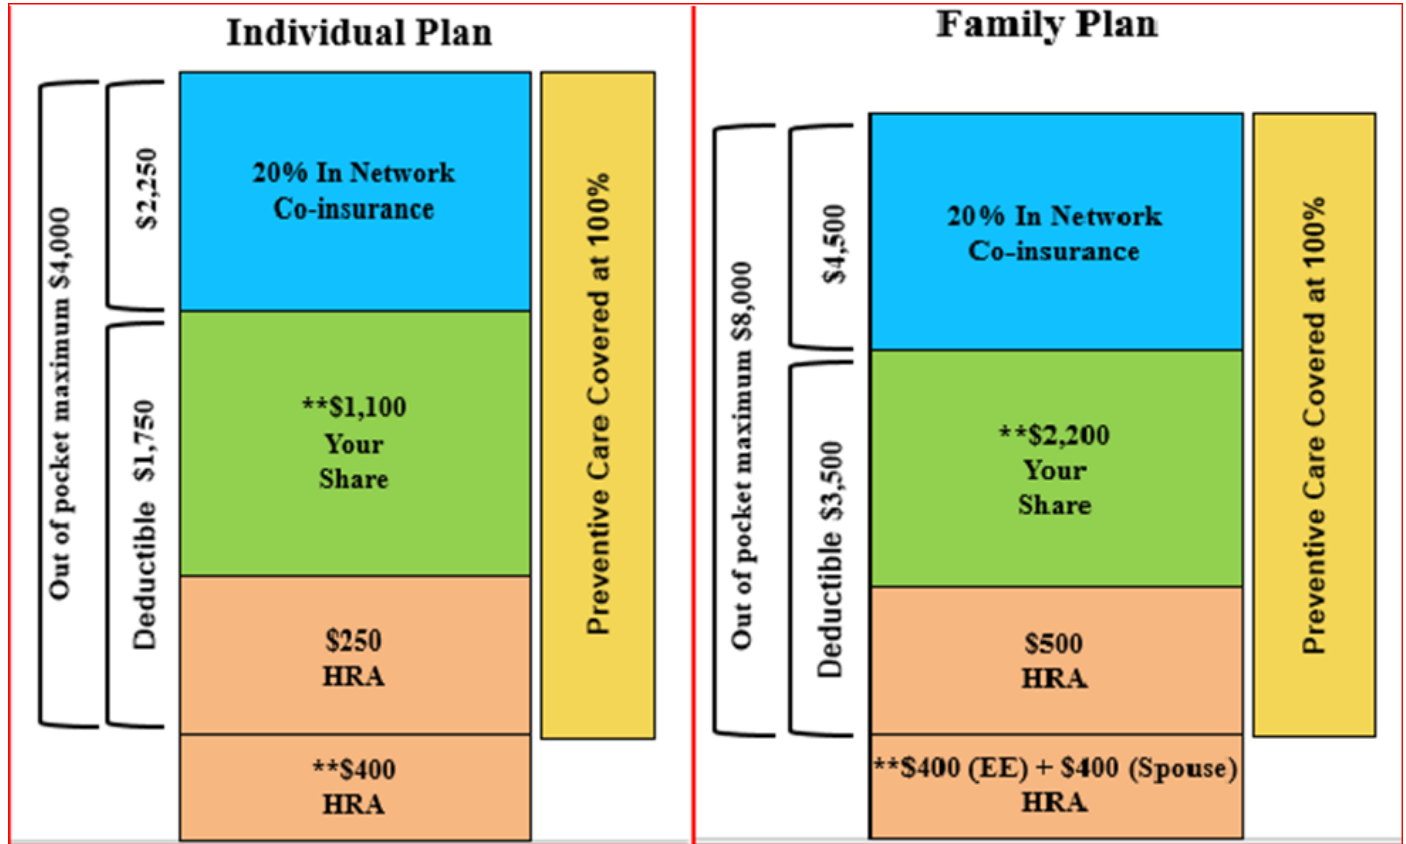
Individual Plan

Out of pocket maximum $4,000

$2,250

Deductible $1,750

20% In Network Co-insurance

**$1,100 Your Share

$250 HRA

**$400 HRA

Preventive Care Covered at 100%

Family Plan

Out of pocket maximum $8,000

$4,500

Deductible $3,500

20% In Network Co-insurance

**$2,200 Your Share

$500 HRA

**$400 (EE) + $400 (Spouse) HRA

Preventive Care Covered at 100%